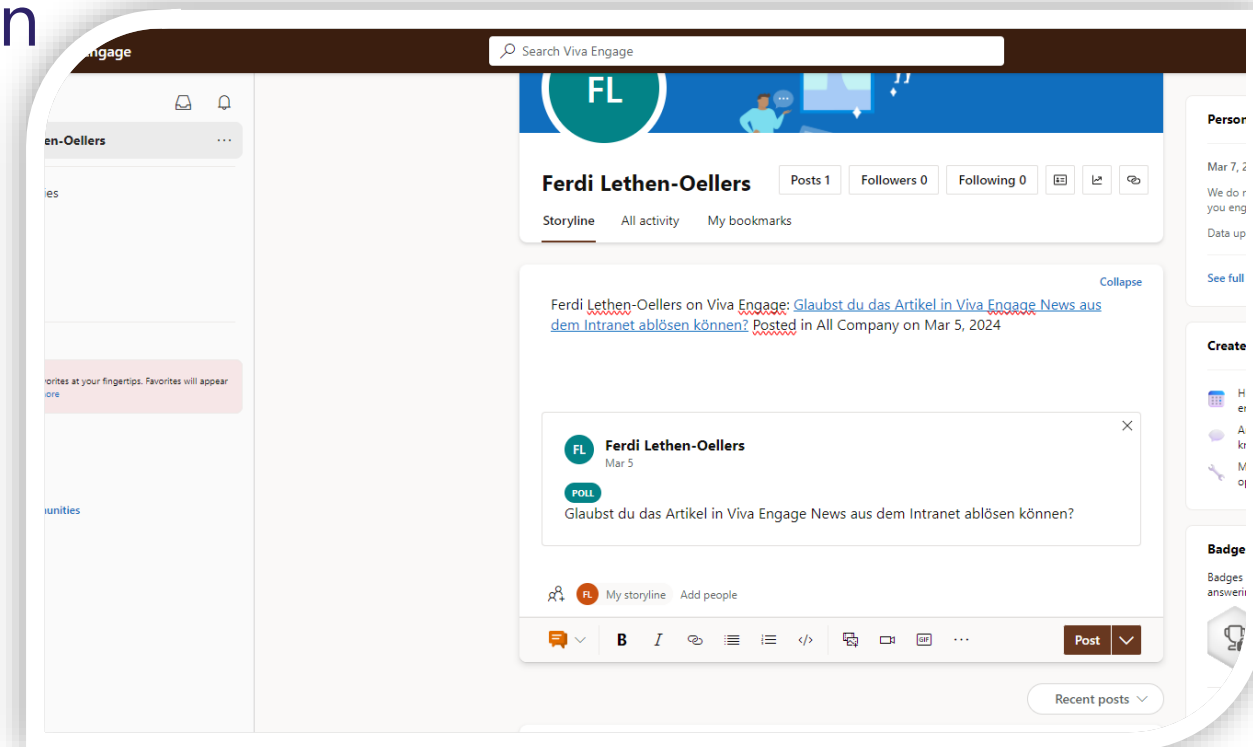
n

Engage

Search Viva Engage

en-Oellers ···

ies

avorites at your fingertips. Favorites will appear
ore

nunities

FL

Ferdi Lethen-Oellers

Posts 1 Followers 0 Following 0

Storyline All activity My bookmarks

Collapse

Ferdi Lethen-Oellers on Viva Engage: Glaubst du das Artikel in Viva Engage News aus dem Intranet ablösen können? Posted in All Company on Mar 5, 2024

FL Ferdi Lethen-Oellers
Mar 5

POLL

Glaubst du das Artikel in Viva Engage News aus dem Intranet ablösen können?

FL My storyline Add people

Post

Recent posts

Person

Mar 7, 2

We do n
you eng

Data up

See full

Create

H
e

A
k

M
o

Badge

Badges
answeri